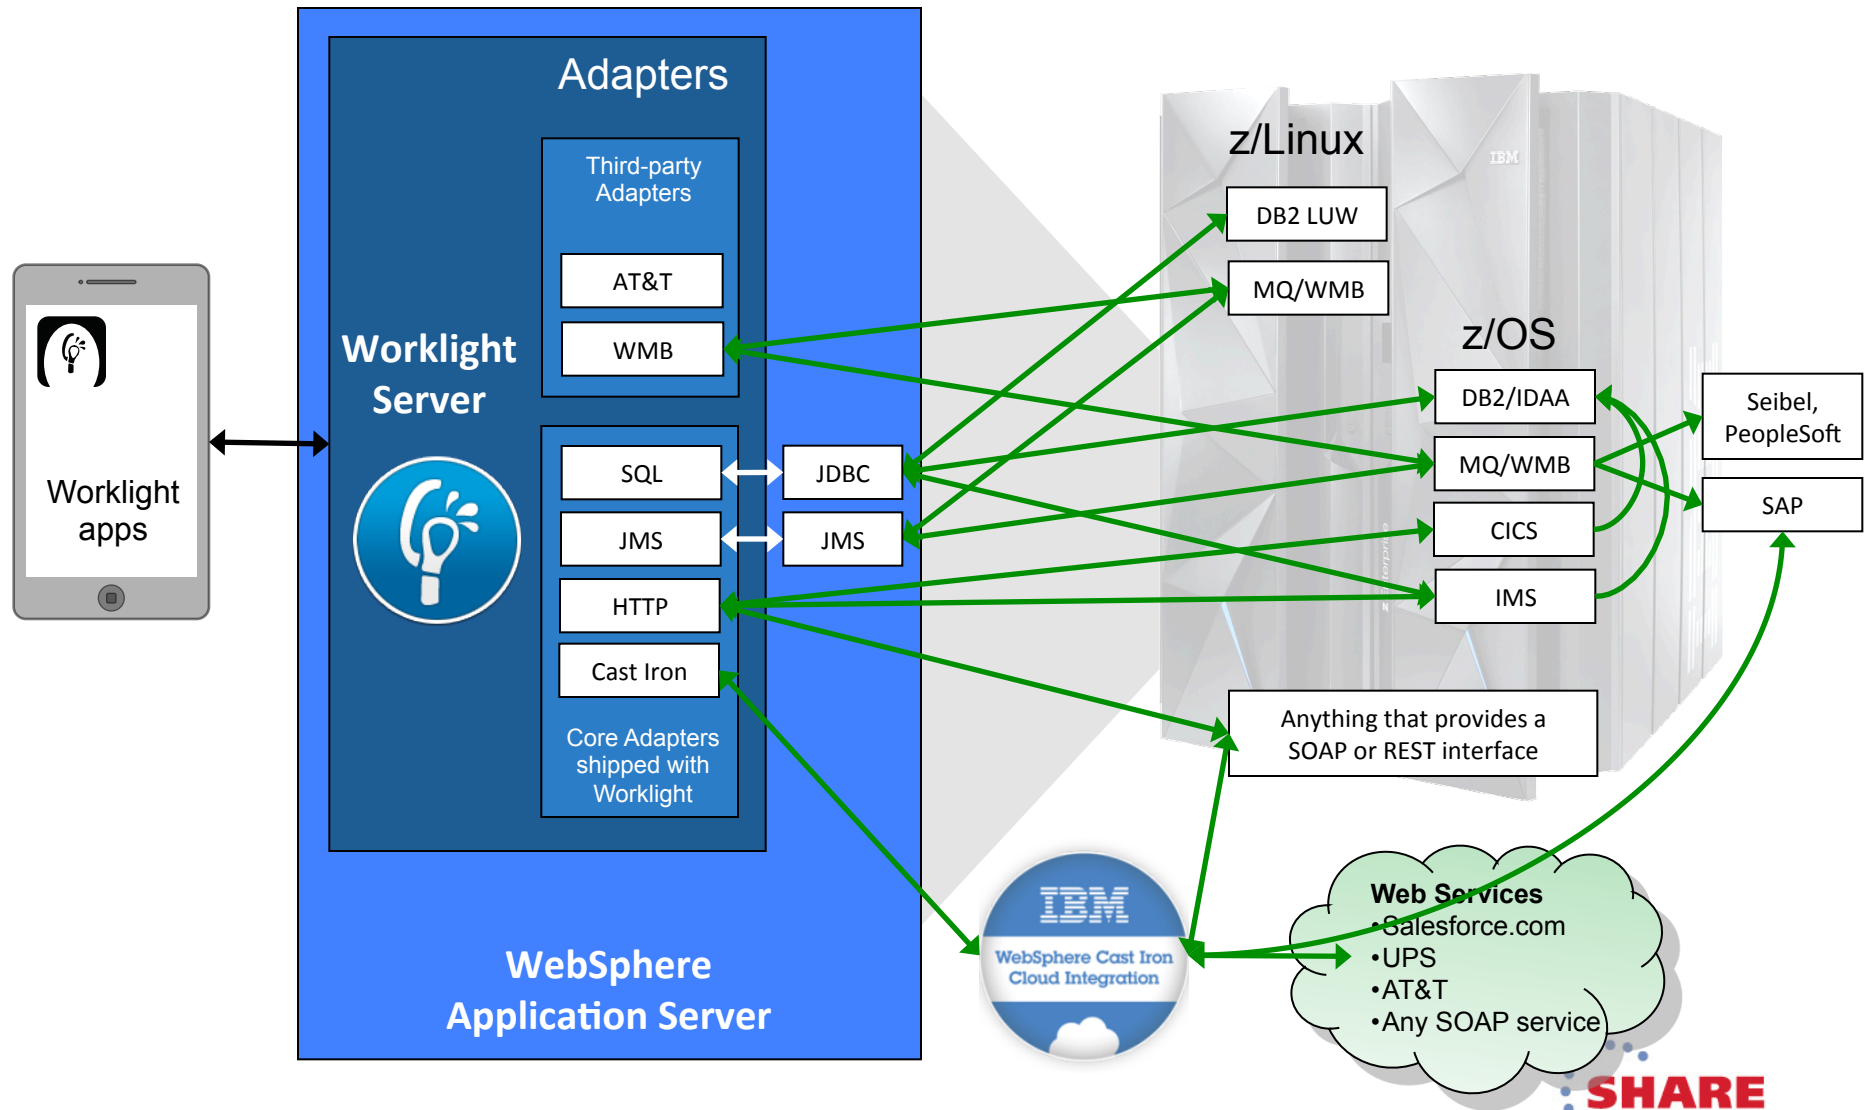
Worklight apps

Adapters

Worklight Server

Third-party Adapters

AT&T

WMB

SQL

JMS

HTTP

Cast Iron

Core Adapters shipped with Worklight

JDBC

JMS

WebSphere Application Server

z/Linux

IBM

DB2 LUW

MQ/WMB

z/OS

DB2/IDAA

MQ/WMB

CICS

IMS

Seibel, PeopleSoft

SAP

Anything that provides a SOAP or REST interface

IBM

WebSphere Cast Iron Cloud Integration

Web Services
•Salesforce.com
•UPS
•AT&T
•Any SOAP service

SHARE